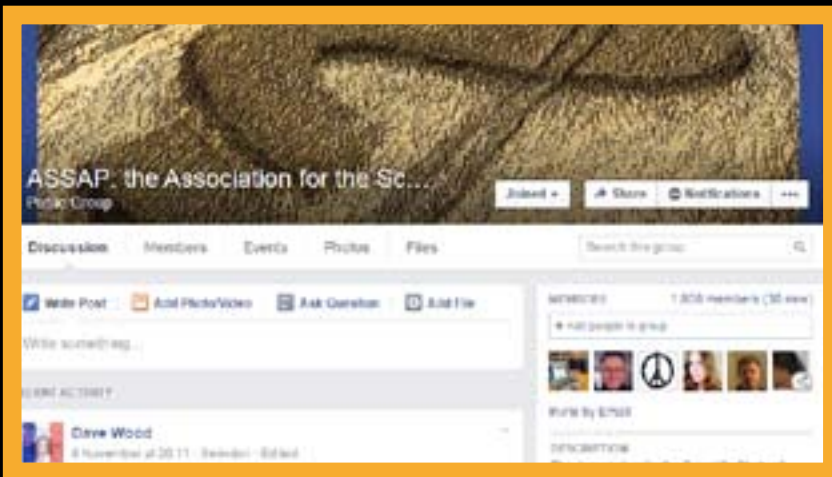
ASSAP: the Association for the Sc...
Public Group

Joined ▾
Share
Notifications
•••

Discussion
Members
Events
Photos
Files
Search this group

Write Post
Add Photo/Video
Ask Question
Add File

Write something...

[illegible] ACTIVITY

Dave Wood
4 November at 20:11 · Swindon · Edited

MEMBERS
1,808 members (30 new)
+ Add people to group

Invite by Email

DESCRIPTION